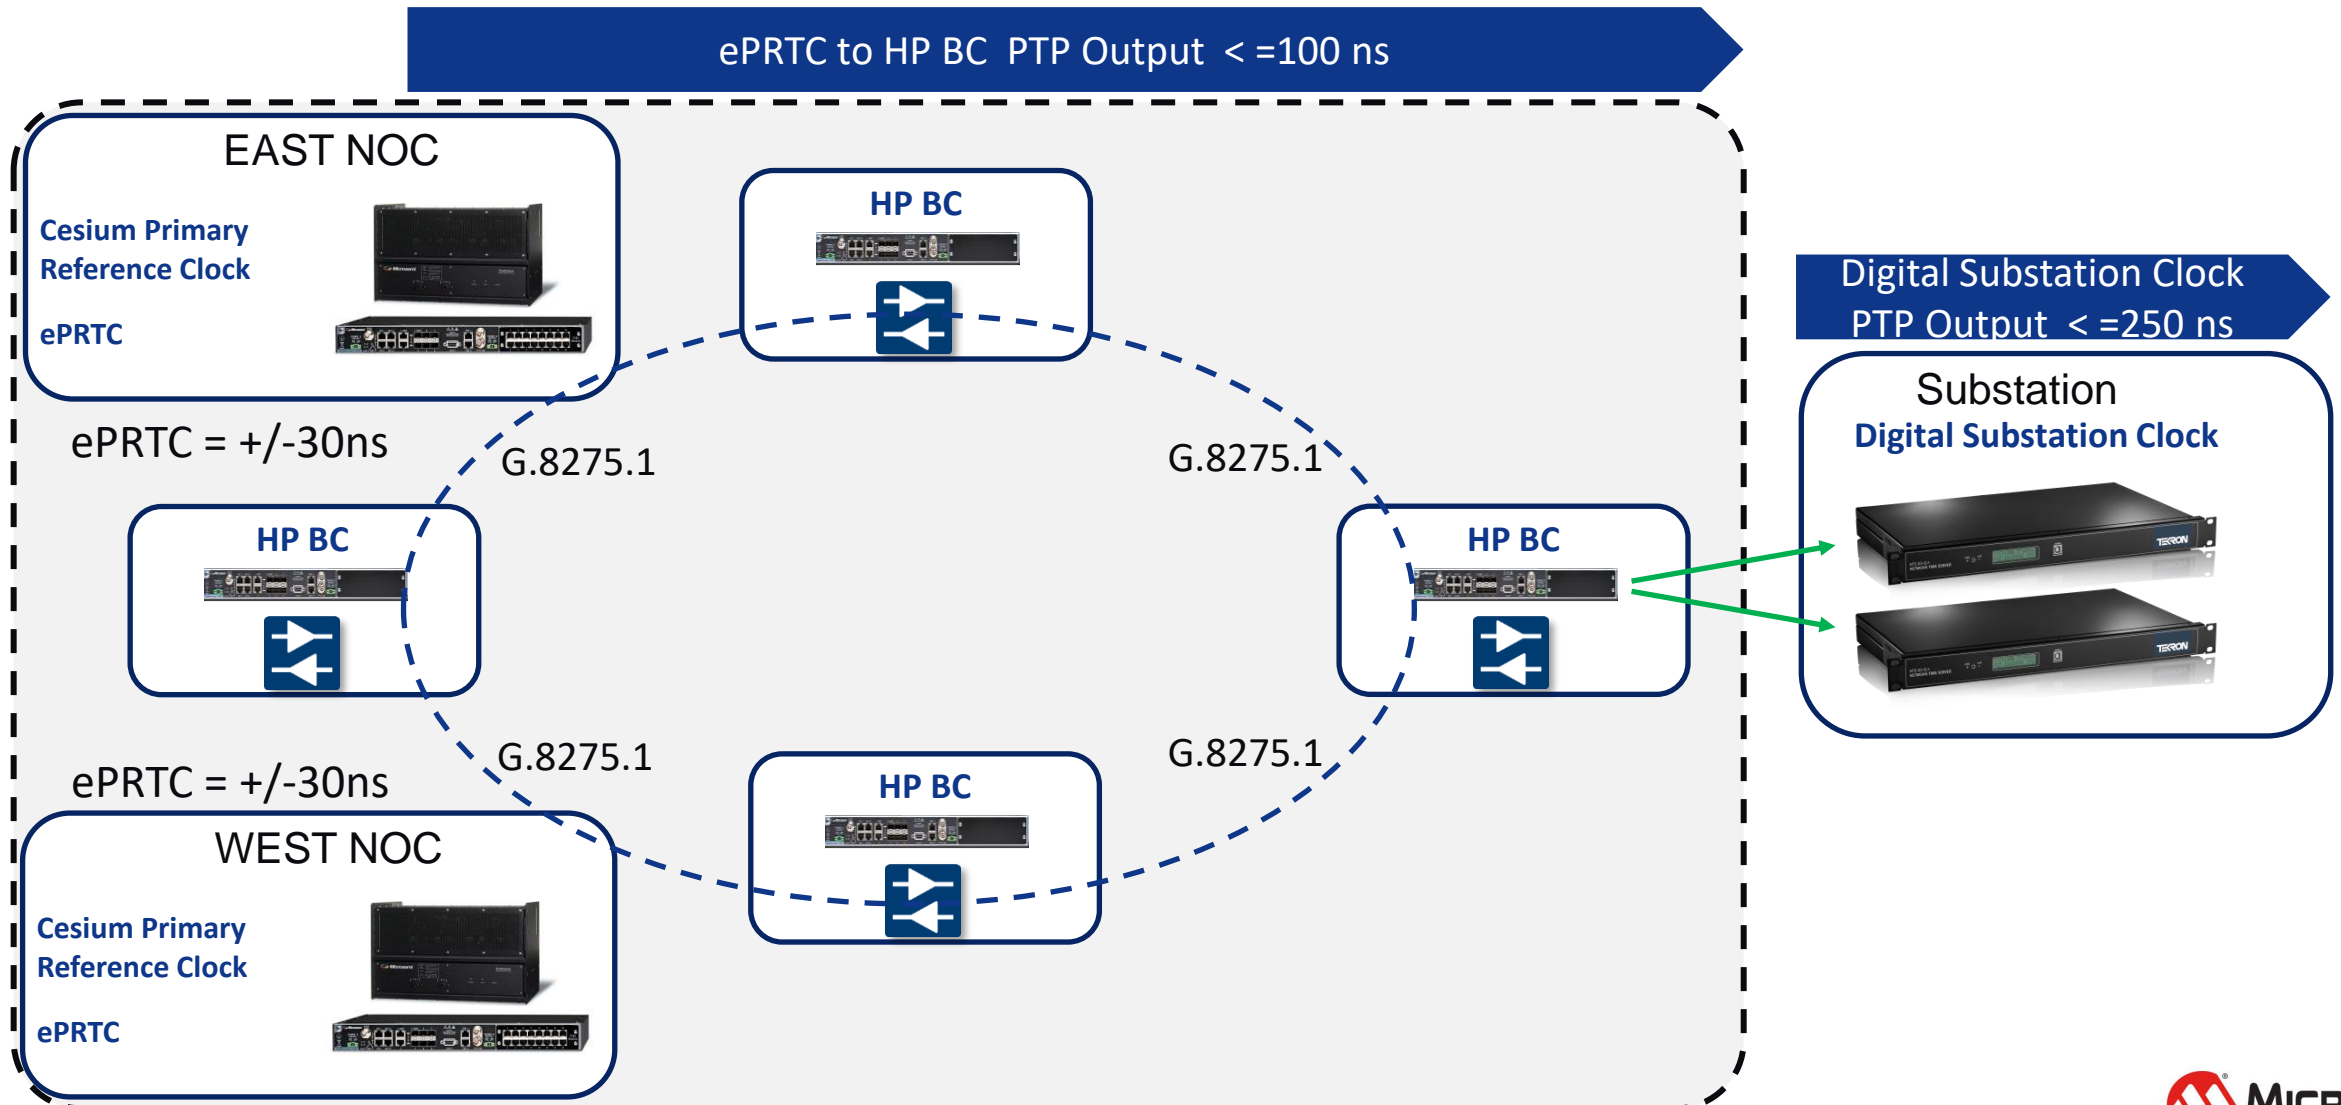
ePRTC to HP BC PTP Output < =100 ns

EAST NOC

Cesium Primary Reference Clock

ePRTC

HP BC

Digital Substation Clock PTP Output < =250 ns

Substation

Digital Substation Clock

ePRTC = +/-30ns

G.8275.1

G.8275.1

HP BC

HP BC

G.8275.1

G.8275.1

ePRTC = +/-30ns

HP BC

WEST NOC

Cesium Primary Reference Clock

ePRTC

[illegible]